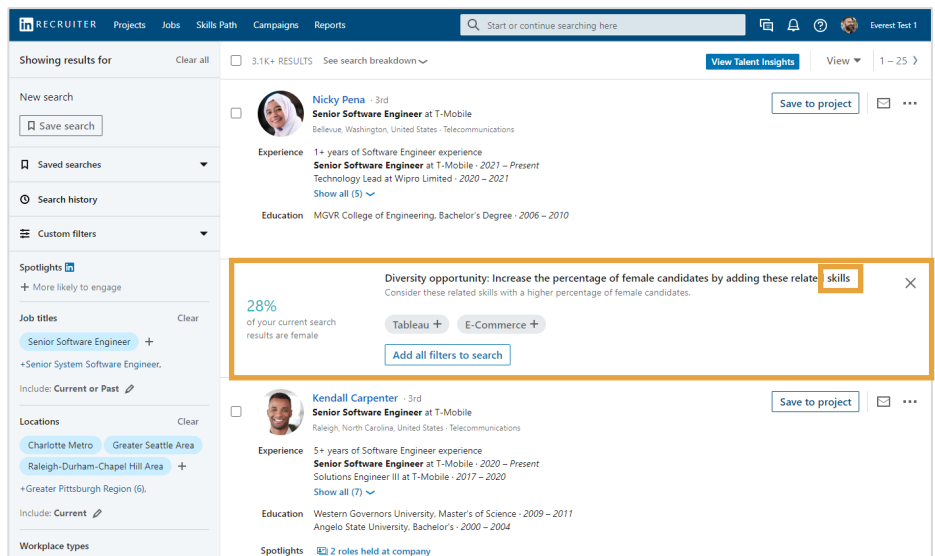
in RECRUITER Projects Jobs Skills Path Campaigns Reports

Start or continue searching here

Everest Test 1

Showing results for Clear all

New search

Save search

Saved searches

Search history

Custom filters

Spotlights in

+ More likely to engage

Job titles Clear

Senior Software Engineer +

+Senior System Software Engineer,

Include: Current or Past

Locations Clear

Charlotte Metro Greater Seattle Area

Raleigh-Durham-Chapel Hill Area +

+Greater Pittsburgh Region (6),

Include: Current

Workplace types

3.1K+ RESULTS See search breakdown

View Talent Insights View 1 – 25

Nicky Pena · 3rd
Senior Software Engineer at T-Mobile
Bellevue, Washington, United States · Telecommunications

Save to project

Experience 1+ years of Software Engineer experience
Senior Software Engineer at T-Mobile · 2021 – Present
Technology Lead at Wipro Limited · 2020 – 2021
Show all (5)

Education MGVR College of Engineering, Bachelor's Degree · 2006 – 2010

28%
of your current search results are female

Diversity opportunity: Increase the percentage of female candidates by adding these related skills
Consider these related skills with a higher percentage of female candidates.

Tableau + E-Commerce +

Add all filters to search

Kendall Carpenter · 3rd
Senior Software Engineer at T-Mobile
Raleigh, North Carolina, United States · Telecommunications

Save to project

Experience 5+ years of Software Engineer experience
Senior Software Engineer at T-Mobile · 2020 – Present
Solutions Engineer III at T-Mobile · 2017 – 2020
Show all (7)

Education Western Governors University, Master's of Science · 2009 – 2011
Angelo State University, Bachelor's · 2000 – 2004

Spotlights 2 roles held at company